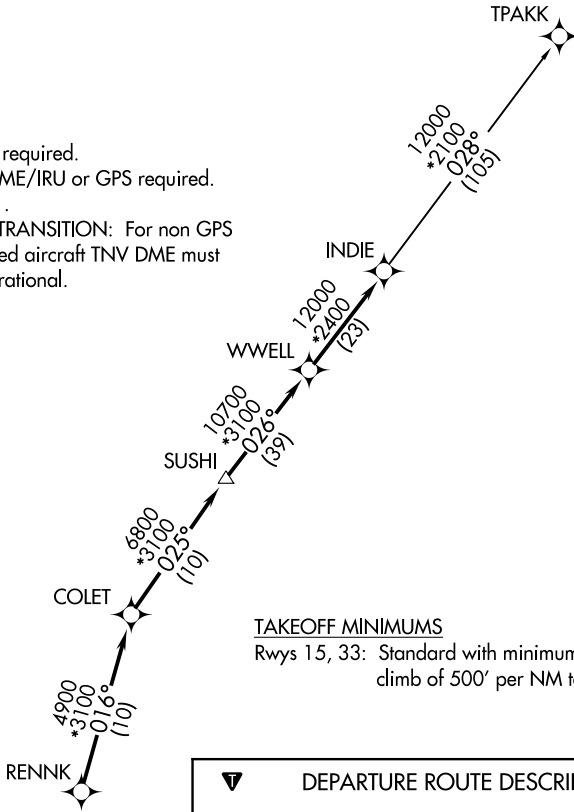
TPAKK

required.
ME/IRU or GPS required.
.
TRANSITION: For non GPS
ed aircraft TNV DME must
rational.

12000
*2100
028°
(105)

INDIE

12000
*2400
(23)

WWELL

10700
*3100
026°
(39)

SUSHI

6800
*3100
025°
(10)

COLET

4900
*3100
016°
(10)

RENNK

TAKEOFF MINIMUMS
Rwys 15, 33: Standard with minimum climb of 500′ per NM t

DEPARTURE ROUTE DESCRI